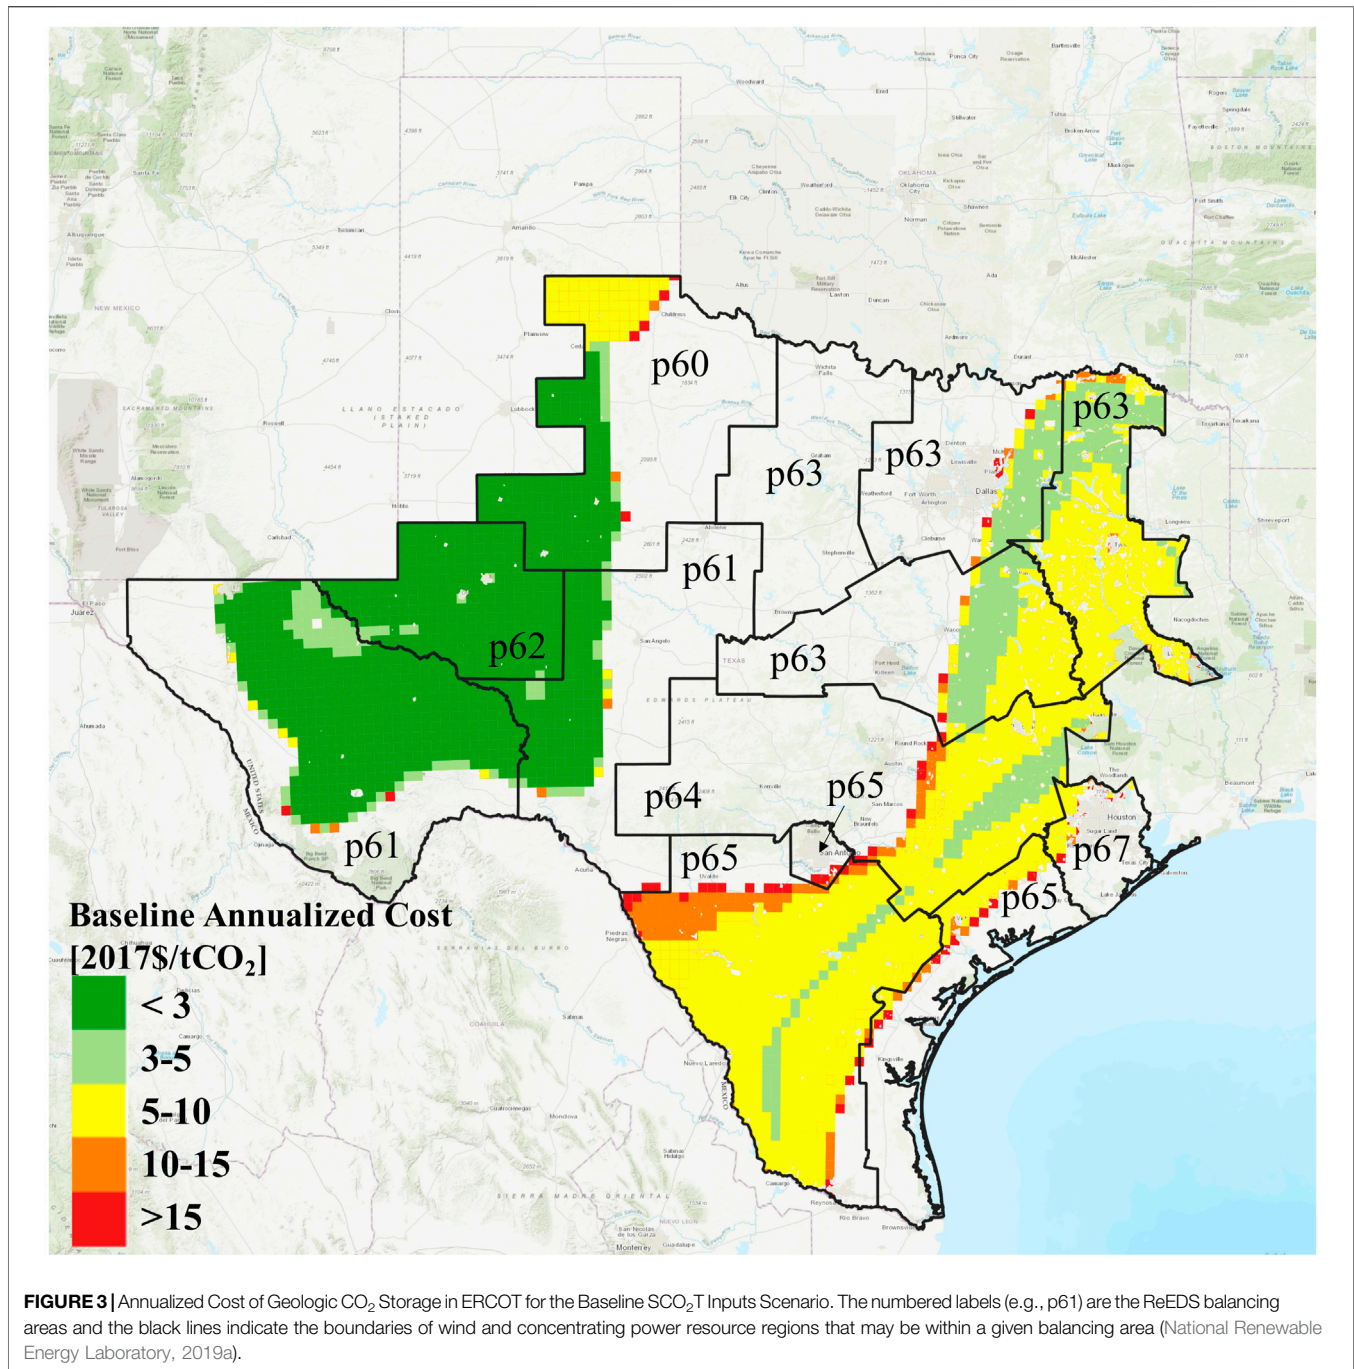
p60
p63
p63
p63
p61
p62
p63
p64
p65
p65
p65
p67
p61

Baseline Annualized Cost [2017\$/tCO$_2$]
< 3
3-5
5-10
10-15
>15

**FIGURE 3 |** Annualized Cost of Geologic CO$_2$ Storage in ERCOT for the Baseline SCO$_2$T Inputs Scenario. The numbered labels (e.g., p61) are the ReEDS balancing areas and the black lines indicate the boundaries of wind and concentrating power resource regions that may be within a given balancing area (National Renewable Energy Laboratory, 2019a).